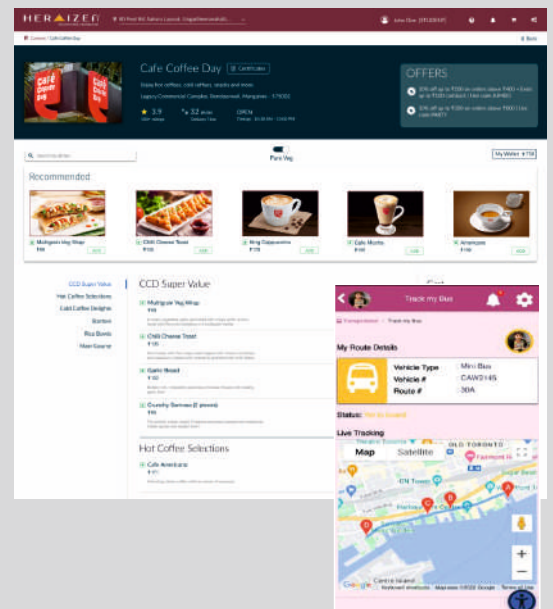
HERAIZEN

Canteen / Cafe Coffee Day

Back

Café Coffee Day

Cafe Coffee Day

Cafe Coffee Day

Enjoy hot coffees, cold coffees, snacks and more.

3.9

32 mins

OPEN

OFFERS

10% off up to ₹100 on orders above ₹400

10% off up to ₹100 on orders above ₹300

Search for dishes

Pure Veg

My Wallet ₹750

Recommended

Multigrain Veg Wrap

Chilli Cheese Toast

Veg Cappuccino

Cafe Mocha

Americano

ADD

ADD

ADD

ADD

ADD

CCD Super Value

Hot Coffee Selections

Cold Coffee Delights

Starters

Rice Bowls

Main Course

CCD Super Value

Multigrain Veg Wrap

Chilli Cheese Toast

Garlic Bread

Crunchy Samosa (2 pieces)

Hot Coffee Selections

Cafe Americano

Track my Bus

Transportation > Track my Bus

My Route Details

| Vehicle Type | Mini Bus |
|---|---|
| Vehicle # | CAW314S |
| Route # | 30A |

Status: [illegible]

Live Tracking

Map

Satellite

OLD TORONTO

CN Tower

Centre Island

Google

Keyboard shortcuts Map data ©2022 Google Terms of Use